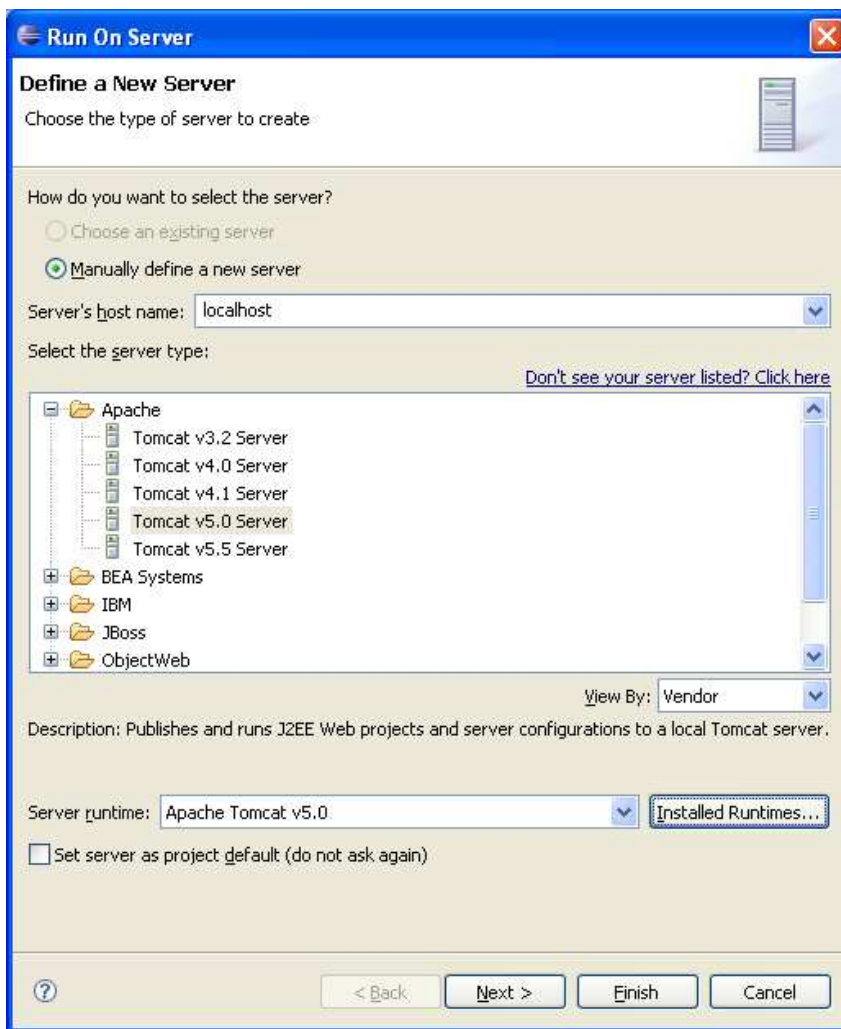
Run On Server

Define a New Server

Choose the type of server to create

How do you want to select the server?

Choose an existing server

Manually define a new server

Server's host name: localhost

Select the server type:

Don't see your server listed? Click here

Apache
Tomcat v3.2 Server
Tomcat v4.0 Server
Tomcat v4.1 Server
Tomcat v5.0 Server
Tomcat v5.5 Server
BEA Systems
IBM
JBoss
ObjectWeb

View By: Vendor

Description: Publishes and runs J2EE Web projects and server configurations to a local Tomcat server.

Server runtime: Apache Tomcat v5.0

Installed Runtimes...

Set server as project default (do not ask again)

< Back | Next > | Finish | Cancel